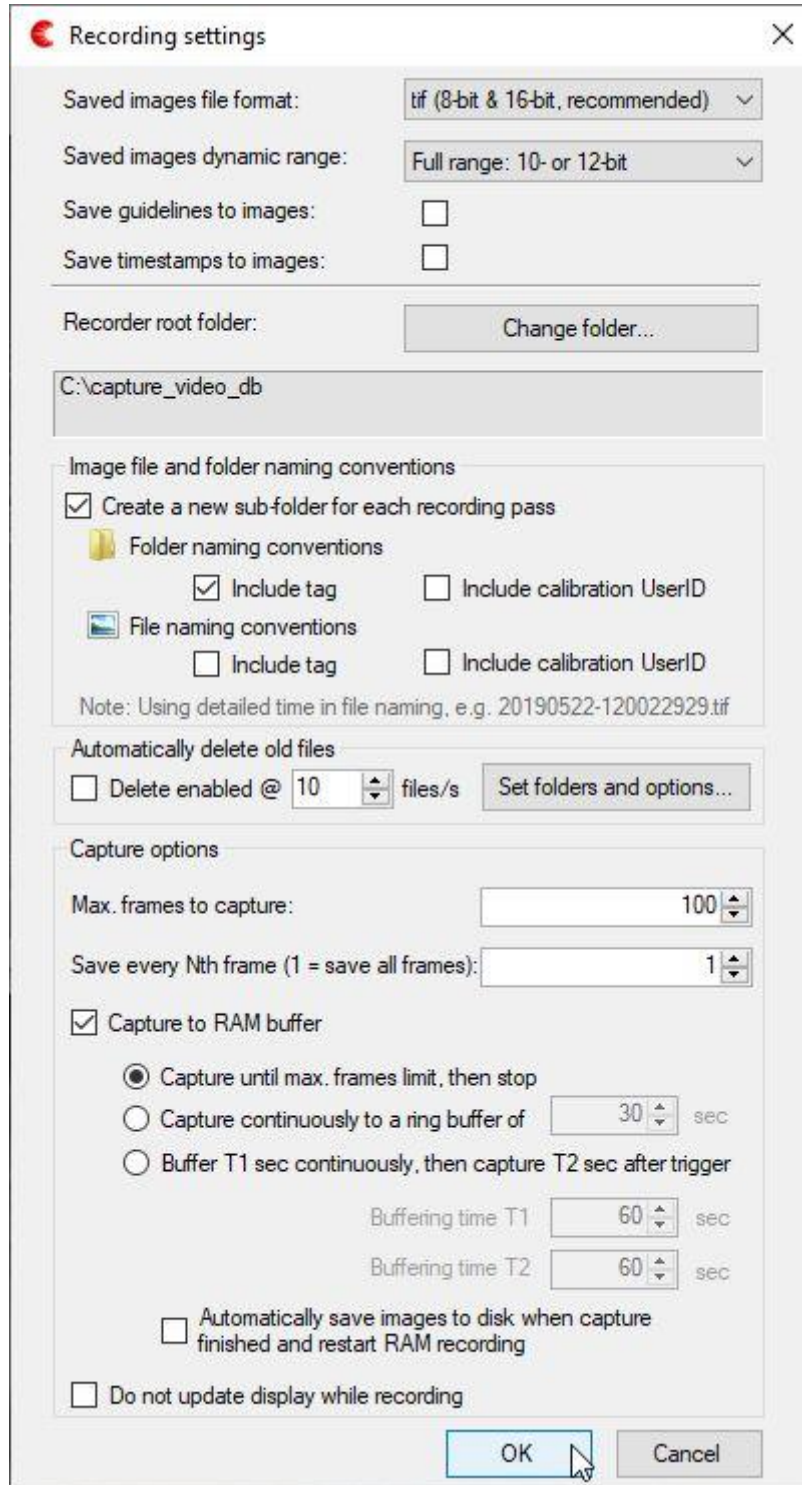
Recording settings

Saved images file format: tif (8-bit & 16-bit, recommended)

Saved images dynamic range: Full range: 10- or 12-bit

Save guidelines to images:

Save timestamps to images:

Recorder root folder: Change folder...

C:\capture_video_db

Image file and folder naming conventions

Create a new sub-folder for each recording pass

Folder naming conventions

Include tag Include calibration UserID

File naming conventions

Include tag Include calibration UserID

Note: Using detailed time in file naming, e.g. 20190522-120022929.tif

Automatically delete old files

Delete enabled @ 10 files/s Set folders and options...

Capture options

Max. frames to capture: 100

Save every Nth frame (1 = save all frames): 1

Capture to RAM buffer

Capture until max. frames limit, then stop

Capture continuously to a ring buffer of 30 sec

Buffer T1 sec continuously, then capture T2 sec after trigger

Buffering time T1 60 sec

Buffering time T2 60 sec

Automatically save images to disk when capture finished and restart RAM recording

Do not update display while recording

OK Cancel